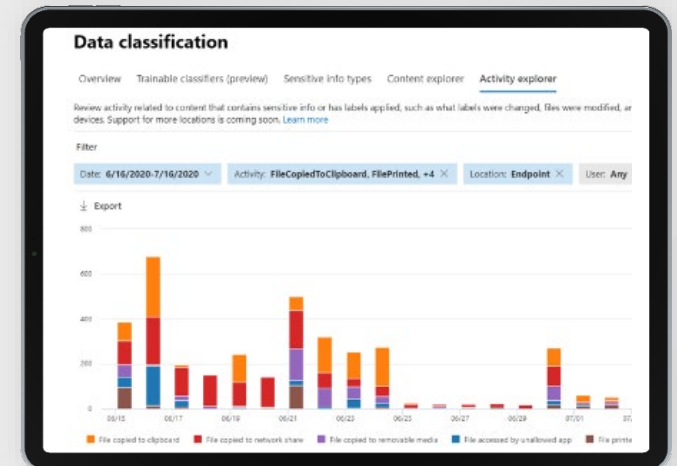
Data classification

Overview Trainable classifiers (preview) Sensitive info types Content explorer Activity explorer

Review activity related to content that contains sensitive info or has labels applied, such as what labels were changed, files were modified, ar devices. Support for more locations is coming soon. Learn more

Filter

Date: 6/16/2020-7/16/2020 Activity: FileCopiedToClipboard, FilePrinted, +4 × Location: Endpoint × User: Any

Export

800

600

400

200

0

06/15 06/17 06/19 06/21 06/23 06/25 06/27 06/29 07/01 07/

File copied to clipboard File copied to network share File copied to removable media File accessed by unallowed app File printe